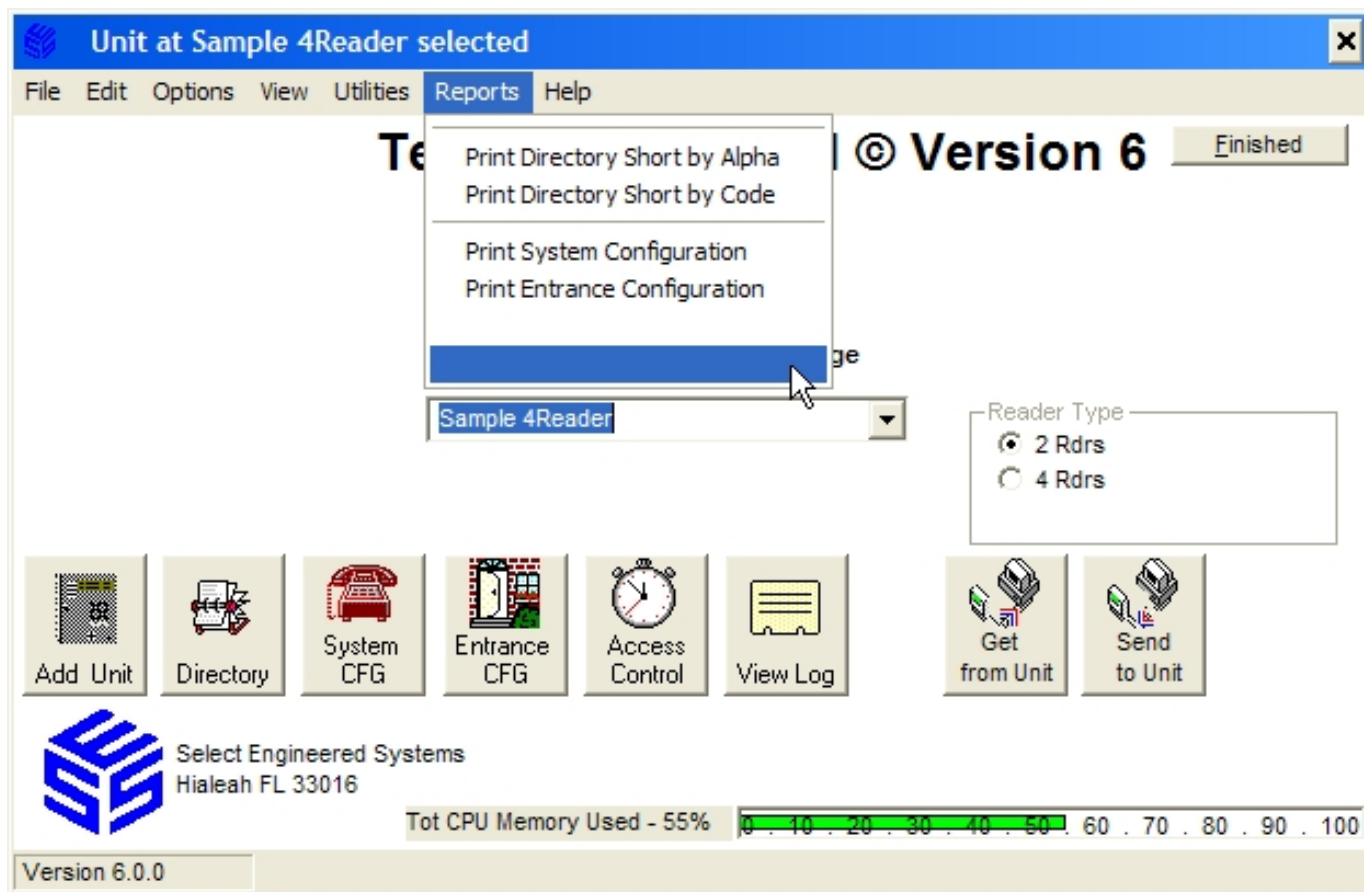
Unit at Sample 4Reader selected

File Edit Options View Utilities Reports Help

Te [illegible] © Version 6

Finished

Print Directory Short by Alpha
Print Directory Short by Code

Print System Configuration
Print Entrance Configuration

ge

Sample 4Reader

Reader Type
2 Rdrs
4 Rdrs

Add Unit
Directory
System CFG
Entrance CFG
Access Control
View Log
Get from Unit
Send to Unit

Select Engineered Systems
Hialeah FL 33016

Tot CPU Memory Used - 55%

0 . 10 . 20 . 30 . 40 . 50 . 60 . 70 . 80 . 90 . 100

Version 6.0.0